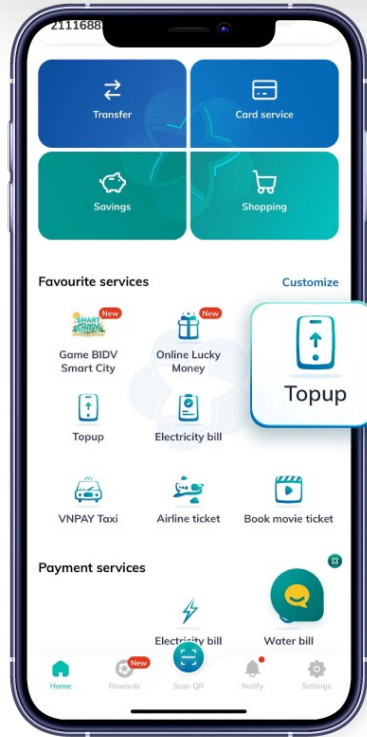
2111688

Transfer

Card service

Savings

Shopping

Favourite services

Customize

New

Game BIDV Smart City

New

Online Lucky Money

Topup

Topup

Electricity bill

VNPAY Taxi

Airline ticket

Book movie ticket

Payment services

Electricity bill

Water bill

Home

New

Rewards

Scan QR

Notify

Settings